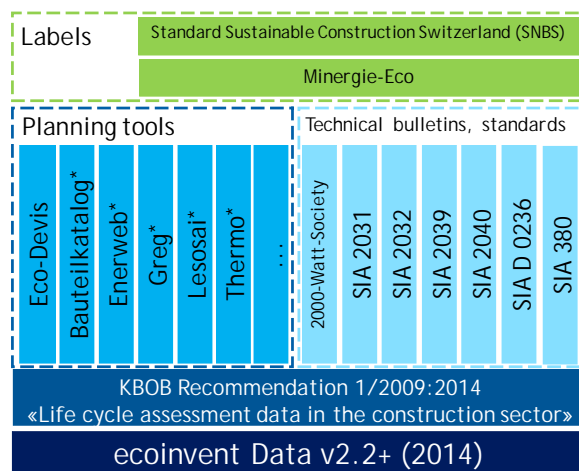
Labels

Standard Sustainable Construction Switzerland (SNBS)

Minergie-Eco

Planning tools

Eco-Devis

Bauteilkatalog*

Enerweb*

Greg*

Lesosai*

Thermo*

...

Technical bulletins, standards

2000-Watt-Society

SIA 2031

SIA 2032

SIA 2039

SIA 2040

SIA D 0236

SIA 380

KBOB Recommendation 1/2009:2014
«Life cycle assessment data in the construction sector»

ecoinvent Data v2.2+ (2014)